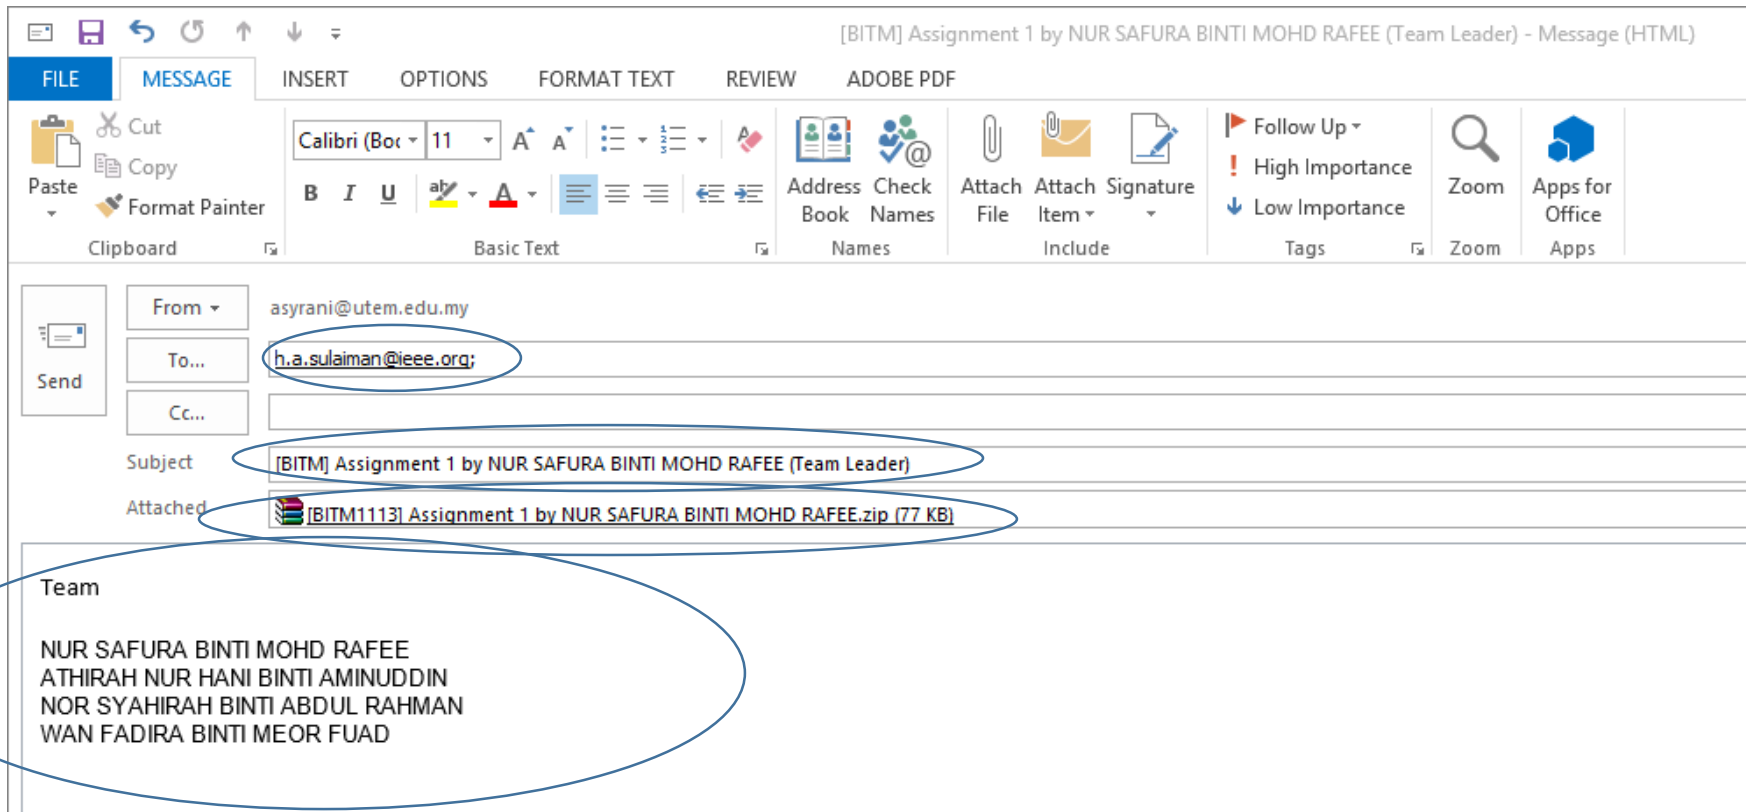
[BITM] Assignment 1 by NUR SAFURA BINTI MOHD RAFEE (Team Leader) - Message (HTML)

FILE MESSAGE INSERT OPTIONS FORMAT TEXT REVIEW ADOBE PDF

Cut
Copy
Paste
Format Painter
Clipboard

Calibri (Boc 11
B I U
Basic Text

Address Book
Check Names
Names

Attach File
Attach Item
Signature
Include

Follow Up
High Importance
Low Importance
Tags

Zoom
Zoom

Apps for Office
Apps

Send

From
asyrani@utem.edu.my
To...
h.a.sulaiman@ieee.org;
Cc...
Subject
[BITM] Assignment 1 by NUR SAFURA BINTI MOHD RAFEE (Team Leader)
Attached
[BITM1113] Assignment 1 by NUR SAFURA BINTI MOHD RAFEE.zip (77 KB)

Team

NUR SAFURA BINTI MOHD RAFEE
ATHIRAH NUR HANI BINTI AMINUDDIN
NOR SYAHIRAH BINTI ABDUL RAHMAN
WAN FADIRA BINTI MEOR FUAD